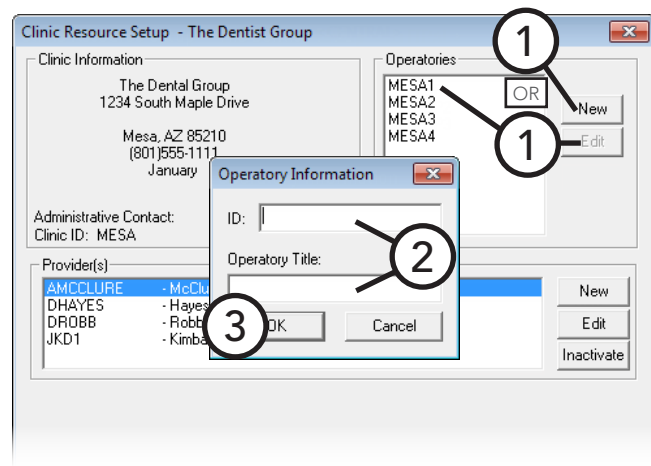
Clinic Resource Setup - The Dentist Group

Clinic Information

The Dental Group
1234 South Maple Drive

Mesa, AZ 85210
(801)555-1111
January

Administrative Contact:
Clinic ID: MESA

Operatories
MESA1
MESA2
MESA3
MESA4

1
OR
New
1
Edit

Operatory Information
ID:
2
Operatory Title:
3
OK
Cancel

Provider(s)
AMCCLURE - McClu
DHAYES - Hayes
DROBB - Robb
JKD1 - Kimba

New
Edit
Inactivate